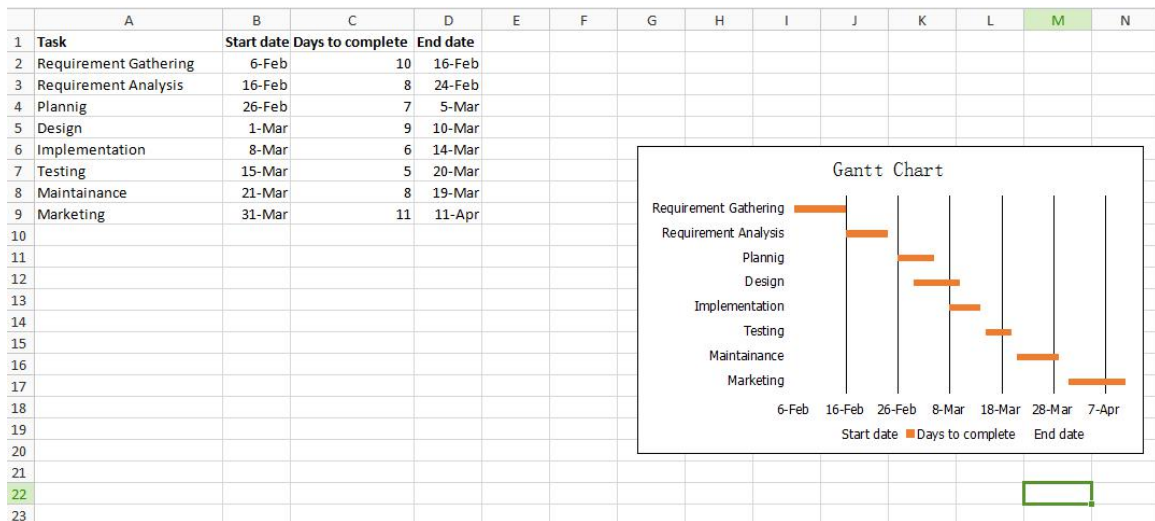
| | A | B | C | D | E | F | G | H | I | J | K | L | M | N |
|---|---|---|---|---|---|---|---|---|---|---|---|---|---|---|
| 1 | Task | Start date | Days to complete | End date | | | | | | | | | | |
| 2 | Requirement Gathering | 6-Feb | 10 | 16-Feb | | | | | | | | | | |
| 3 | Requirement Analysis | 16-Feb | 8 | 24-Feb | | | | | | | | | | |
| 4 | Plannig | 26-Feb | 7 | 5-Mar | | | | | | | | | | |
| 5 | Design | 1-Mar | 9 | 10-Mar | | | | | | | | | | |
| 6 | Implementation | 8-Mar | 6 | 14-Mar | | | | | | | | | | |
| 7 | Testing | 15-Mar | 5 | 20-Mar | | | | | | | | | | |
| 8 | Maintainance | 21-Mar | 8 | 19-Mar | | | | | | | | | | |
| 9 | Marketing | 31-Mar | 11 | 11-Apr | | | | | | | | | | |
| 10 | | | | | | | | | | | | | | |
| 11 | | | | | | | | | | | | | | |
| 12 | | | | | | | | | | | | | | |
| 13 | | | | | | | | | | | | | | |
| 14 | | | | | | | | | | | | | | |
| 15 | | | | | | | | | | | | | | |
| 16 | | | | | | | | | | | | | | |
| 17 | | | | | | | | | | | | | | |
| 18 | | | | | | | | | | | | | | |
| 19 | | | | | | | | | | | | | | |
| 20 | | | | | | | | | | | | | | |
| 21 | | | | | | | | | | | | | | |
| 22 | | | | | | | | | | | | | | |
| 23 | | | | | | | | | | | | | | |

Gantt Chart

Requirement Gathering
Requirement Analysis
Plannig
Design
Implementation
Testing
Maintainance
Marketing

6-Feb 16-Feb 26-Feb 8-Mar 18-Mar 28-Mar 7-Apr

Start date Days to complete End date